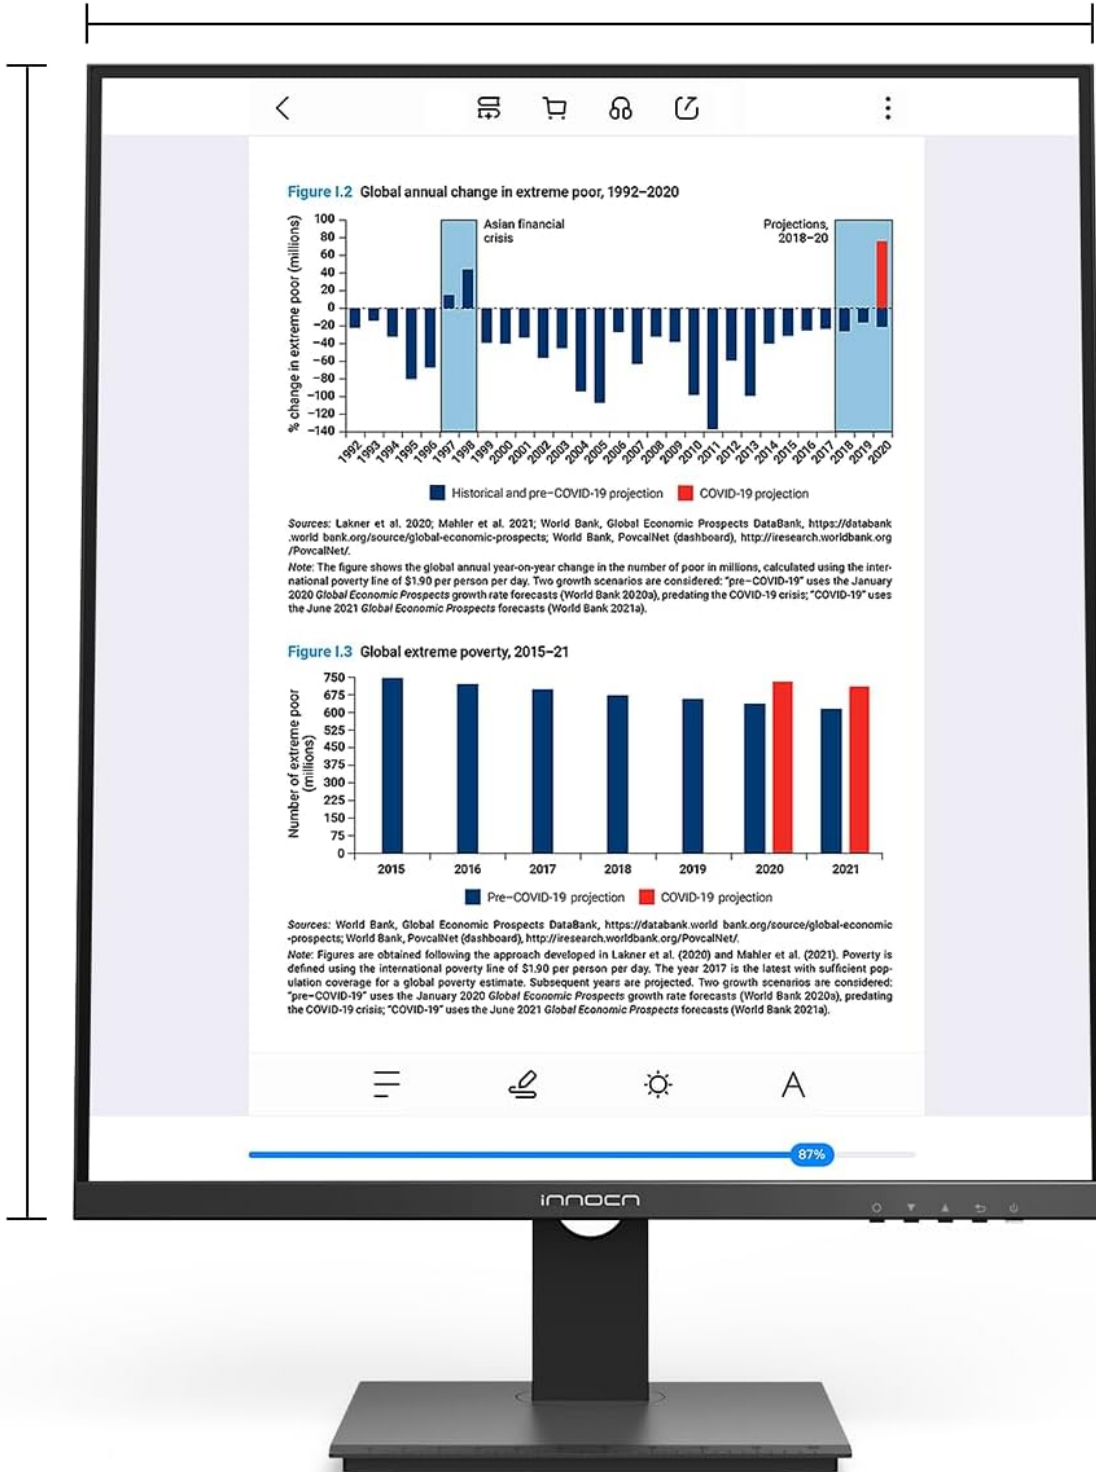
Figure I.2 Global annual change in extreme poor, 1992–2020

% change in extreme poor (millions)

100
80
60
40
20
0
−20
−40
−60
−80
−100
−120
−140

Asian financial crisis

Projections, 2018–20

1992 1993 1994 1995 1996 1997 1998 1999 2000 2001 2002 2003 2004 2005 2006 2007 2008 2009 2010 2011 2012 2013 2014 2015 2016 2017 2018 2019 2020

Historical and pre-COVID-19 projection  COVID-19 projection

Sources: Lakner et al. 2020; Mahler et al. 2021; World Bank, Global Economic Prospects DataBank, https://databank.world bank.org/source/global-economic-prospects; World Bank, PovcalNet (dashboard), http://iresearch.worldbank.org/PovcalNet/.

Note: The figure shows the global annual year-on-year change in the number of poor in millions, calculated using the international poverty line of $1.90 per person per day. Two growth scenarios are considered: "pre–COVID-19" uses the January 2020 Global Economic Prospects growth rate forecasts (World Bank 2020a), predating the COVID-19 crisis; "COVID-19" uses the June 2021 Global Economic Prospects forecasts (World Bank 2021a).

Figure I.3 Global extreme poverty, 2015–21

Number of extreme poor (millions)

750
675
600
525
450
375
300
225
150
75
0

2015 2016 2017 2018 2019 2020 2021

Pre–COVID-19 projection  COVID-19 projection

Sources: World Bank, Global Economic Prospects DataBank, https://databank.world bank.org/source/global-economic-prospects; World Bank, PovcalNet (dashboard), http://iresearch.worldbank.org/PovcalNet/.

Note: Figures are obtained following the approach developed in Lakner et al. (2020) and Mahler et al. (2021). Poverty is defined using the international poverty line of $1.90 per person per day. The year 2017 is the latest with sufficient population coverage for a global poverty estimate. Subsequent years are projected. Two growth scenarios are considered: "pre–COVID-19" uses the January 2020 Global Economic Prospects growth rate forecasts (World Bank 2020a), predating the COVID-19 crisis; "COVID-19" uses the June 2021 Global Economic Prospects forecasts (World Bank 2021a).

A

87%

innocn